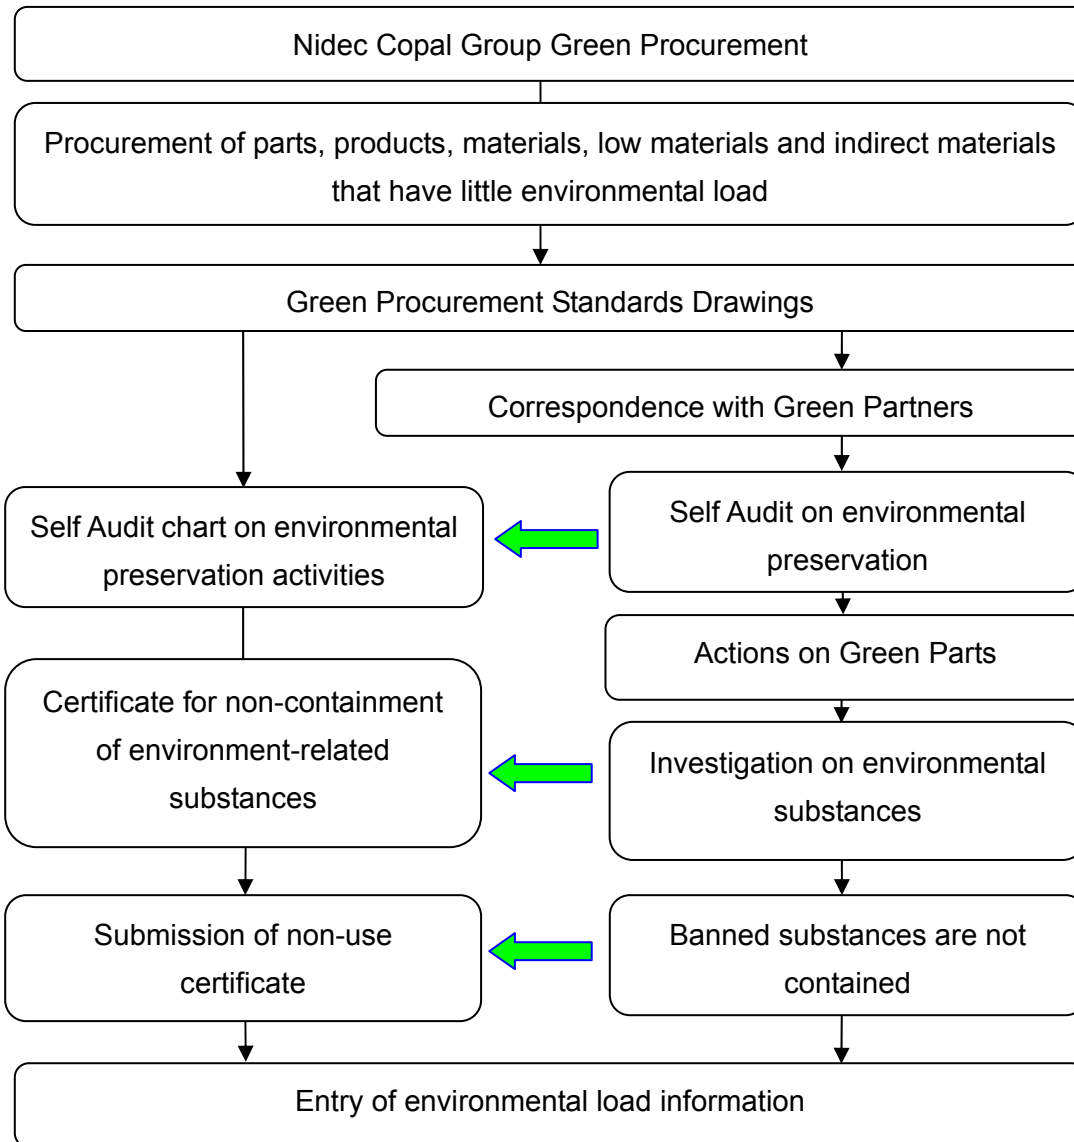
Nidec Copal Group Green Procurement

Procurement of parts, products, materials, low materials and indirect materials that have little environmental load

Green Procurement Standards Drawings

Correspondence with Green Partners

Self Audit chart on environmental preservation activities

Self Audit on environmental preservation

Actions on Green Parts

Certificate for non-containment of environment-related substances

Investigation on environmental substances

Submission of non-use certificate

Banned substances are not contained

Entry of environmental load information